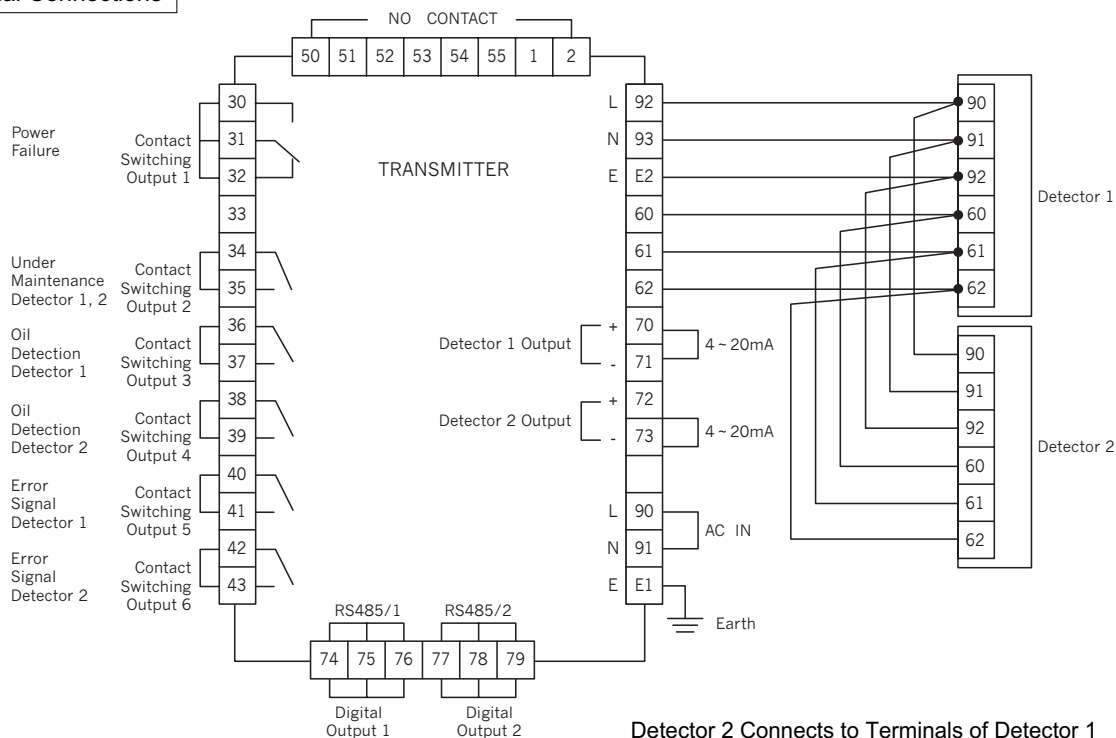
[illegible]al Connections

NO CONTACT

50 51 52 53 54 55 1 2

30
31
32
33
34
35
36
37
38
39
40
41
42
43

Power Failure

Contact Switching Output 1

Under Maintenance Detector 1, 2

Contact Switching Output 2

Oil Detection Detector 1

Contact Switching Output 3

Oil Detection Detector 2

Contact Switching Output 4

Error Signal Detector 1

Contact Switching Output 5

Error Signal Detector 2

Contact Switching Output 6

TRANSMITTER

L 92
N 93
E E2
60
61
62

Detector 1 Output + 70 - 71 4 ~ 20mA

Detector 2 Output + 72 - 73 4 ~ 20mA

L 90
N 91
E E1

AC IN

Earth

RS485/1 RS485/2

74 75 76 77 78 79

Digital Output 1

Digital Output 2

90
91
92
60
61
62

Detector 1

90
91
92
60
61
62

Detector 2

Detector 2 Connects to Terminals of Detector 1